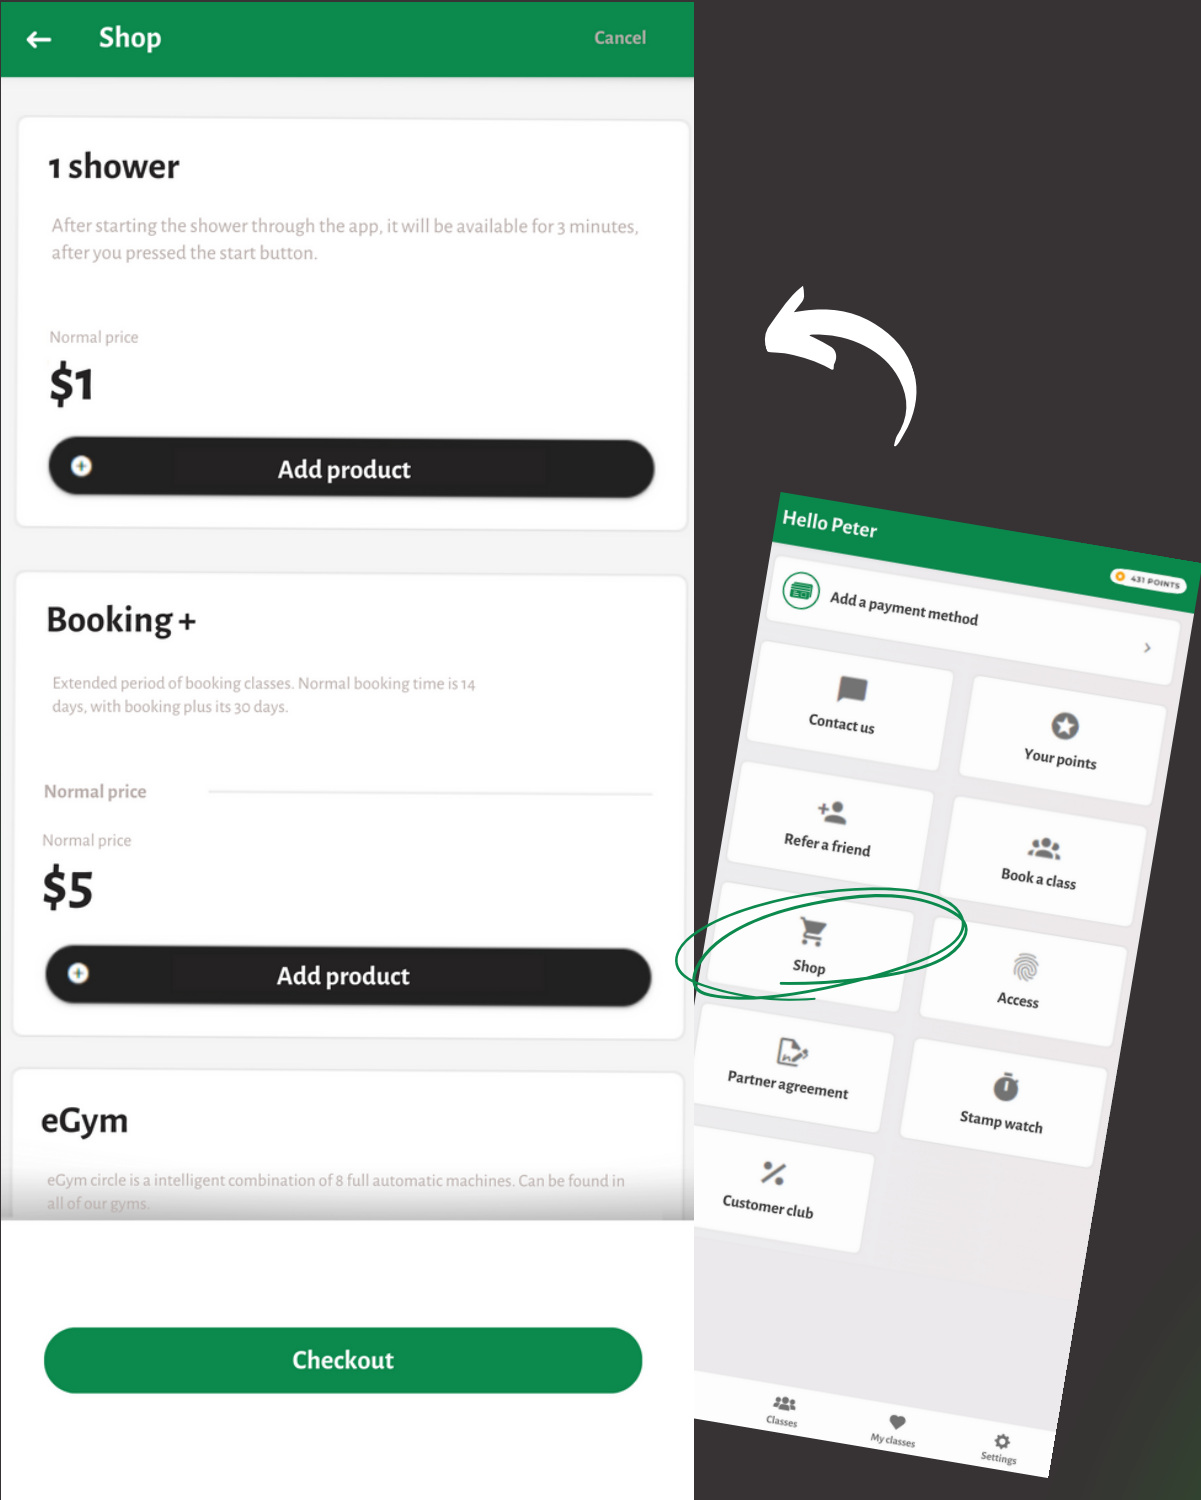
Shop

Cancel

1 shower

After starting the shower through the app, it will be available for 3 minutes, after you pressed the start button.

Normal price

$1

Add product

Booking +

Extended period of booking classes. Normal booking time is 14 days, with booking plus its 30 days.

Normal price

Normal price

$5

Add product

eGym

eGym circle is a intelligent combination of 8 full automatic machines. Can be found in all of our gyms.

Checkout

Hello Peter

431 POINTS

Add a payment method

Contact us

Your points

Refer a friend

Book a class

Shop

Access

Partner agreement

Stamp watch

Customer club

Classes

My classes

Settings